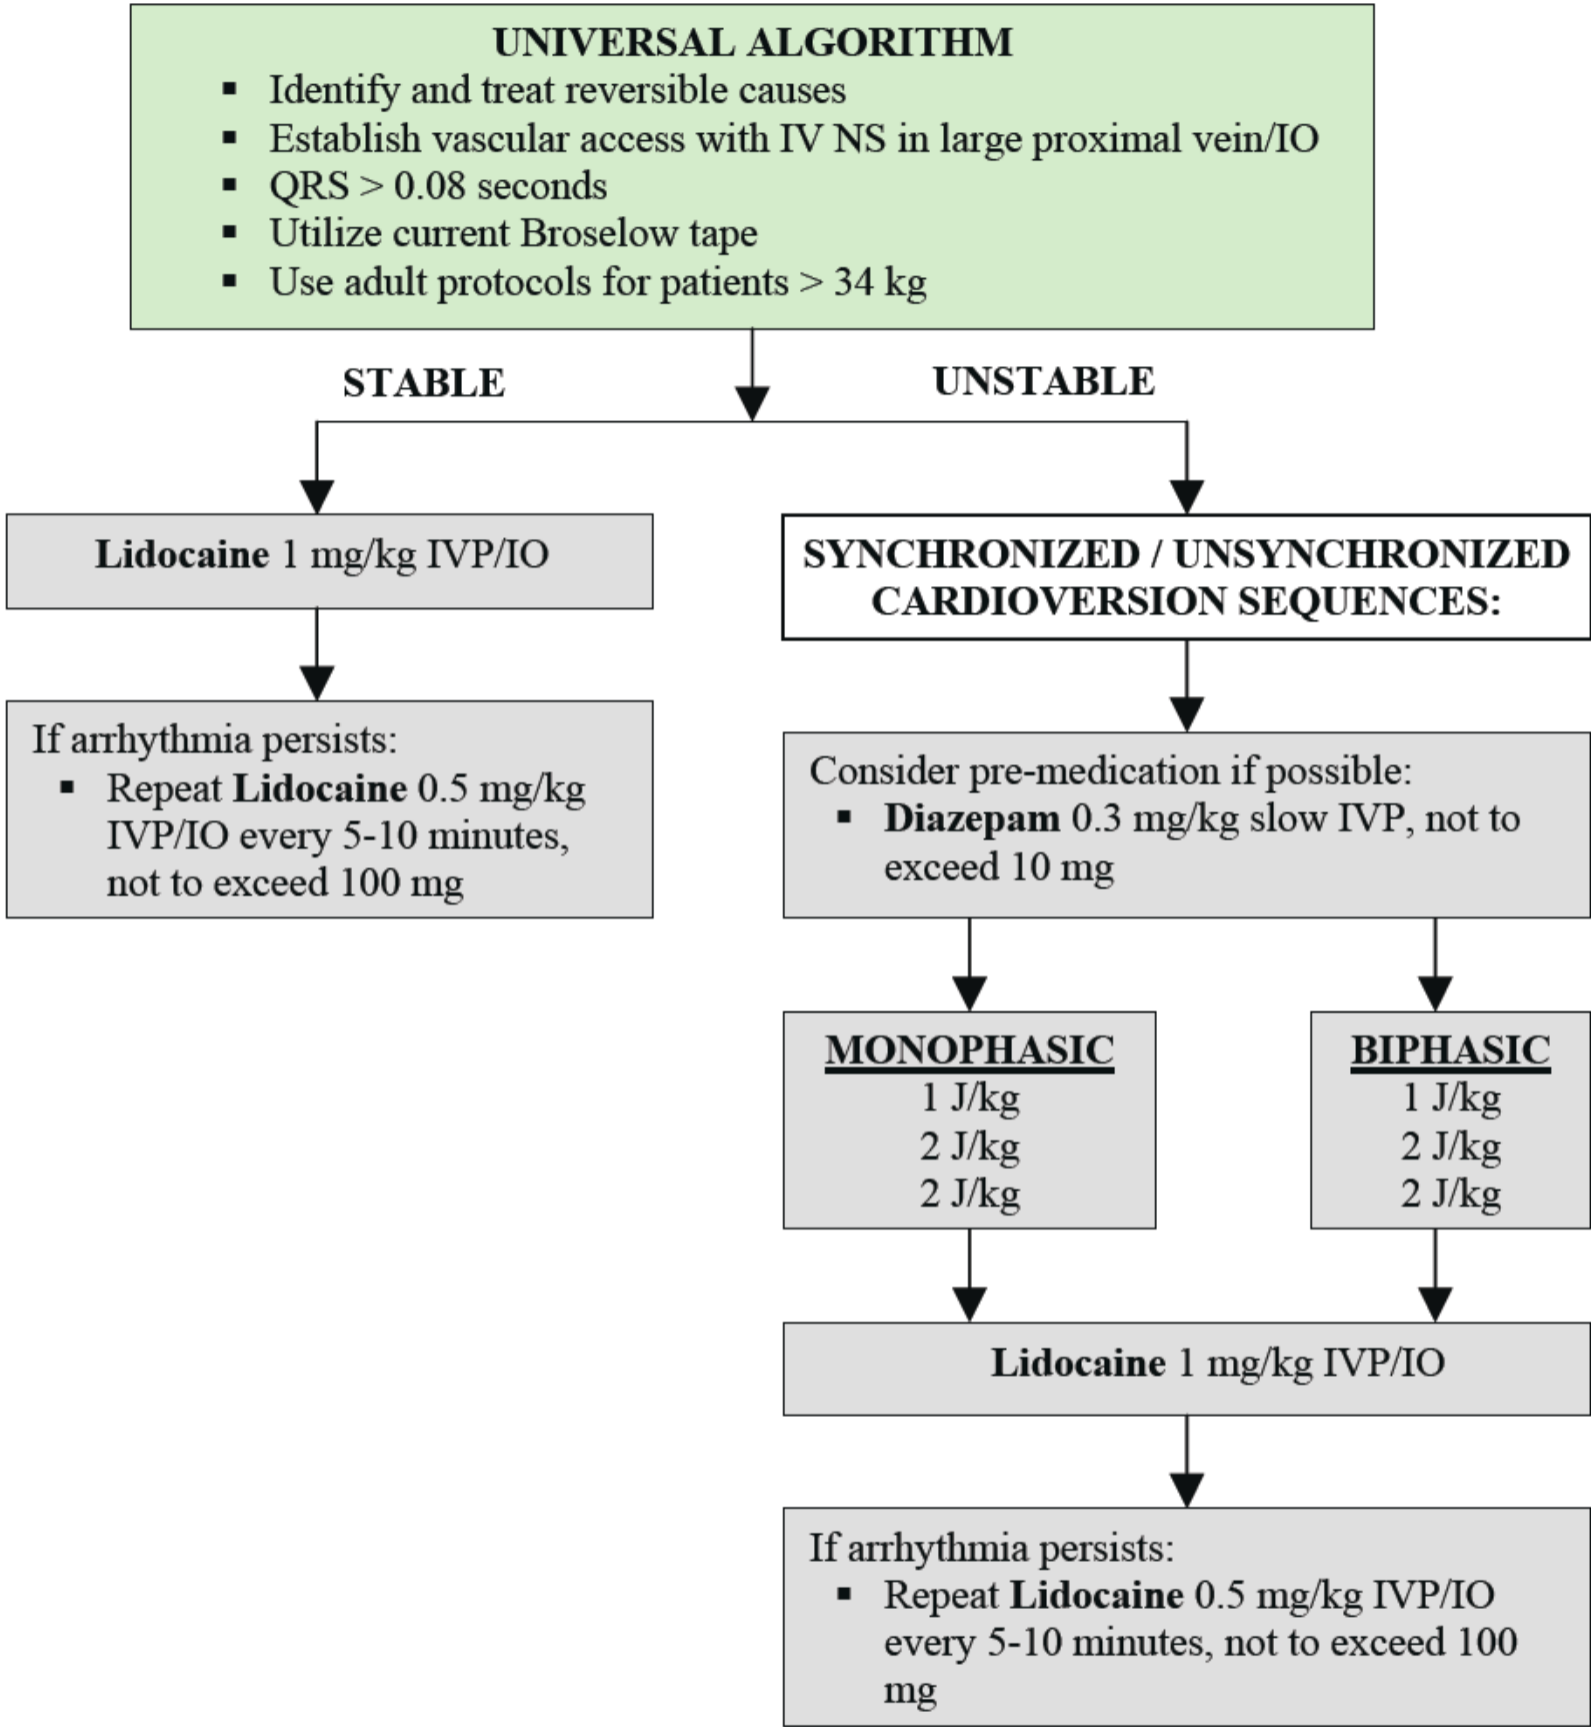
UNIVERSAL ALGORITHM
- Identify and treat reversible causes
- Establish vascular access with IV NS in large proximal vein/IO
- QRS > 0.08 seconds
- Utilize current Broselow tape
- Use adult protocols for patients > 34 kg

STABLE

UNSTABLE

Lidocaine 1 mg/kg IVP/IO

If arrhythmia persists:
- Repeat Lidocaine 0.5 mg/kg IVP/IO every 5-10 minutes, not to exceed 100 mg

SYNCHRONIZED / UNSYNCHRONIZED CARDIOVERSION SEQUENCES:

Consider pre-medication if possible:
- Diazepam 0.3 mg/kg slow IVP, not to exceed 10 mg

MONOPHASIC
1 J/kg
2 J/kg
2 J/kg

BIPHASIC
1 J/kg
2 J/kg
2 J/kg

Lidocaine 1 mg/kg IVP/IO

If arrhythmia persists:
- Repeat Lidocaine 0.5 mg/kg IVP/IO every 5-10 minutes, not to exceed 100 mg